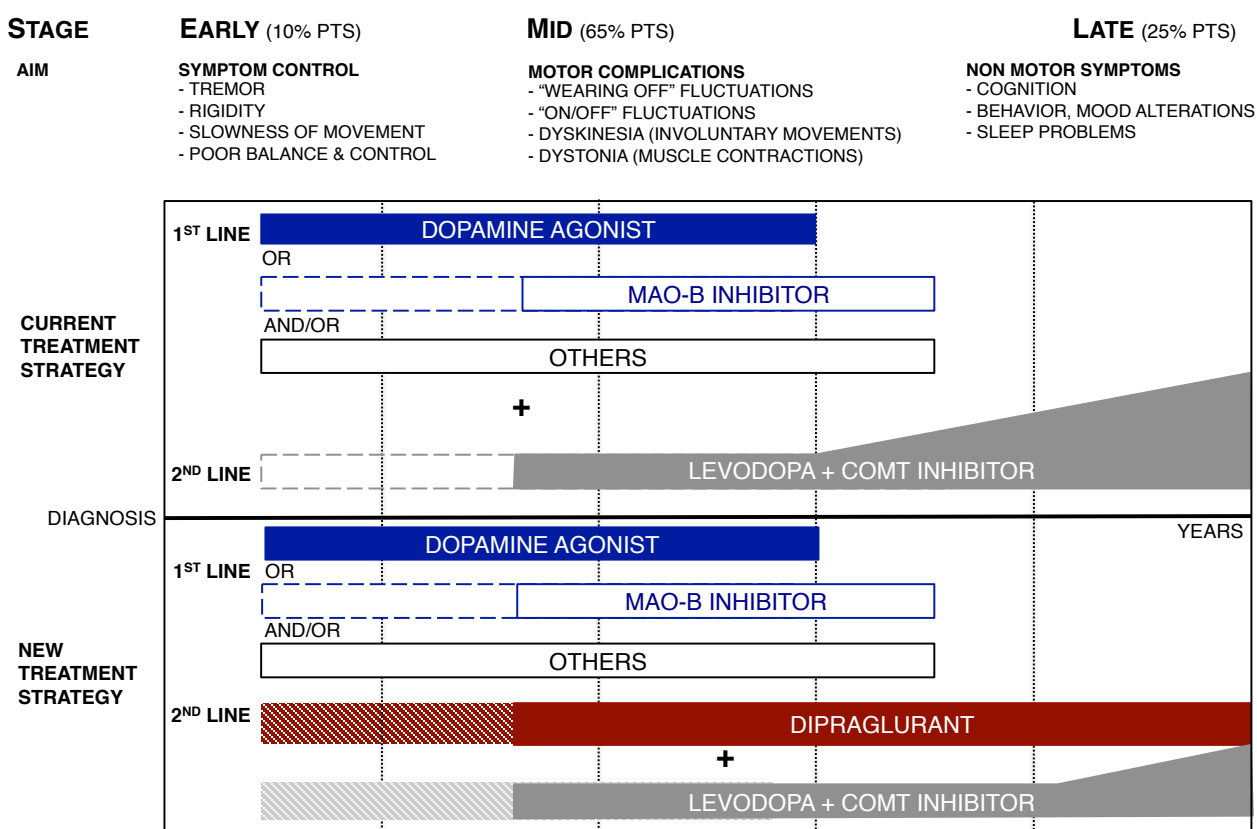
STAGE EARLY (10% PTS) MID (65% PTS) LATE (25% PTS)

AIM

SYMPTOM CONTROL
- TREMOR
- RIGIDITY
- SLOWNESS OF MOVEMENT
- POOR BALANCE & CONTROL

MOTOR COMPLICATIONS
- "WEARING OFF" FLUCTUATIONS
- "ON/OFF" FLUCTUATIONS
- DYSKINESIA (INVOLUNTARY MOVEMENTS)
- DYSTONIA (MUSCLE CONTRACTIONS)

NON MOTOR SYMPTOMS
- COGNITION
- BEHAVIOR, MOOD ALTERATIONS
- SLEEP PROBLEMS

CURRENT TREATMENT STRATEGY

1ST LINE DOPAMINE AGONIST
OR
MAO-B INHIBITOR
AND/OR
OTHERS
+
2ND LINE LEVODOPA + COMT INHIBITOR

DIAGNOSIS

YEARS

NEW TREATMENT STRATEGY

1ST LINE DOPAMINE AGONIST
OR
MAO-B INHIBITOR
AND/OR
OTHERS
2ND LINE DIPRAGLURANT
+
LEVODOPA + COMT INHIBITOR